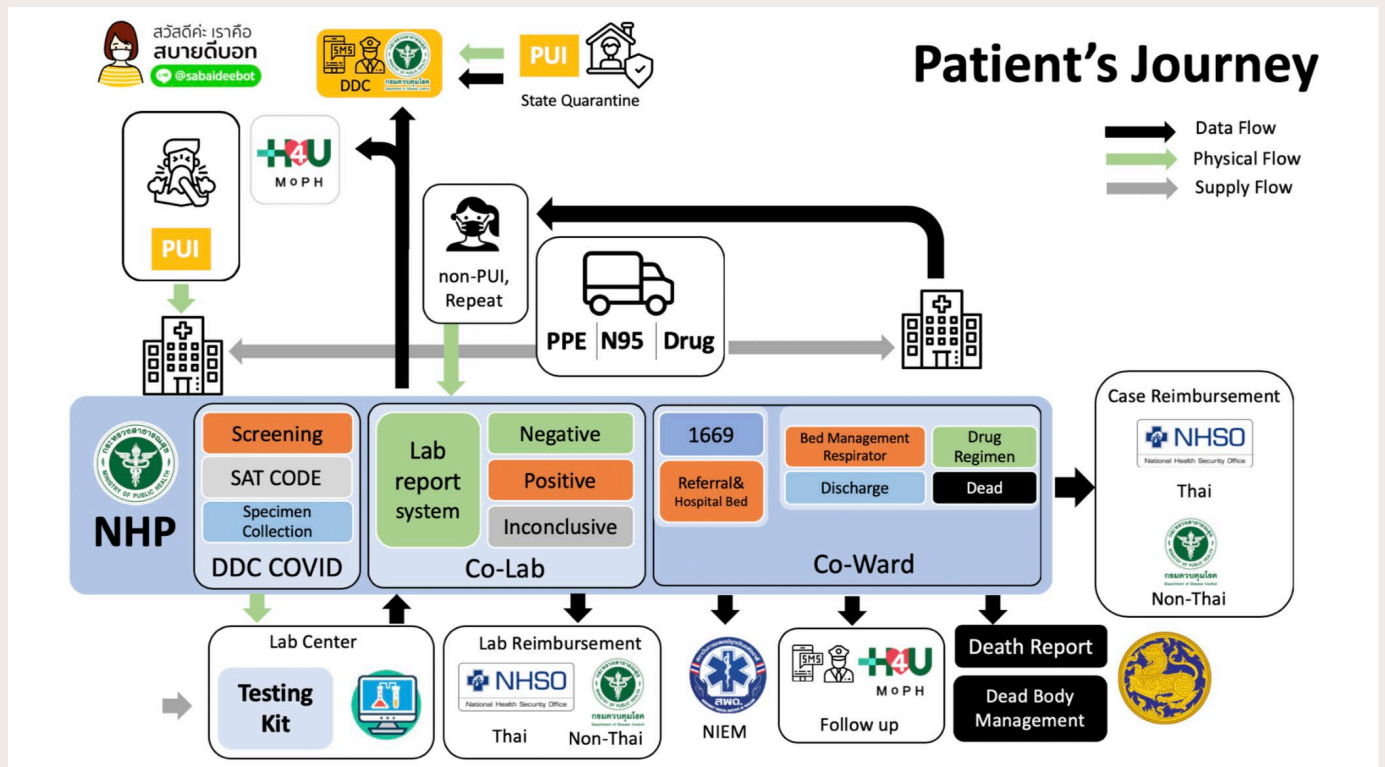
สวัสดีค่ะ เราคือ
สบายดีบอท
@sabaideebot

SMS
DDC

PUI
State Quarantine

Patient's Journey

Data Flow
Physical Flow
Supply Flow

H4U
MOPH

PUI

non-PUI, Repeat

PPE | N95 | Drug

Case Reimbursement
NHSO
National Health Security Office
Thai
Non-Thai

NHP

Screening
SAT CODE
Specimen Collection
DDC COVID

Lab report system
Negative
Positive
Inconclusive
Co-Lab

1669
Referral& Hospital Bed
Bed Management Respirator
Drug Regimen
Discharge
Dead
Co-Ward

Lab Center
Testing Kit

Lab Reimbursement
NHSO
National Health Security Office
Thai
Non-Thai

NIEM

SMS
H4U
MOPH
Follow up

Death Report
Dead Body Management